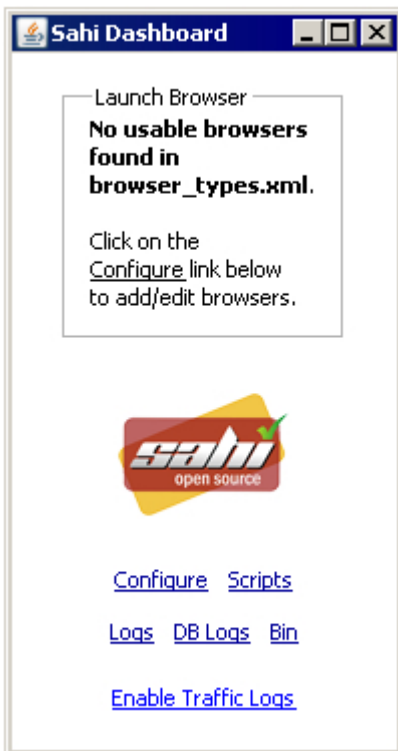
Sahi Dashboard

Launch Browser

**No usable browsers found in browser_types.xml**.

Click on the Configure link below to add/edit browsers.

sahi
open source

Configure Scripts

Logs DB Logs Bin

Enable Traffic Logs